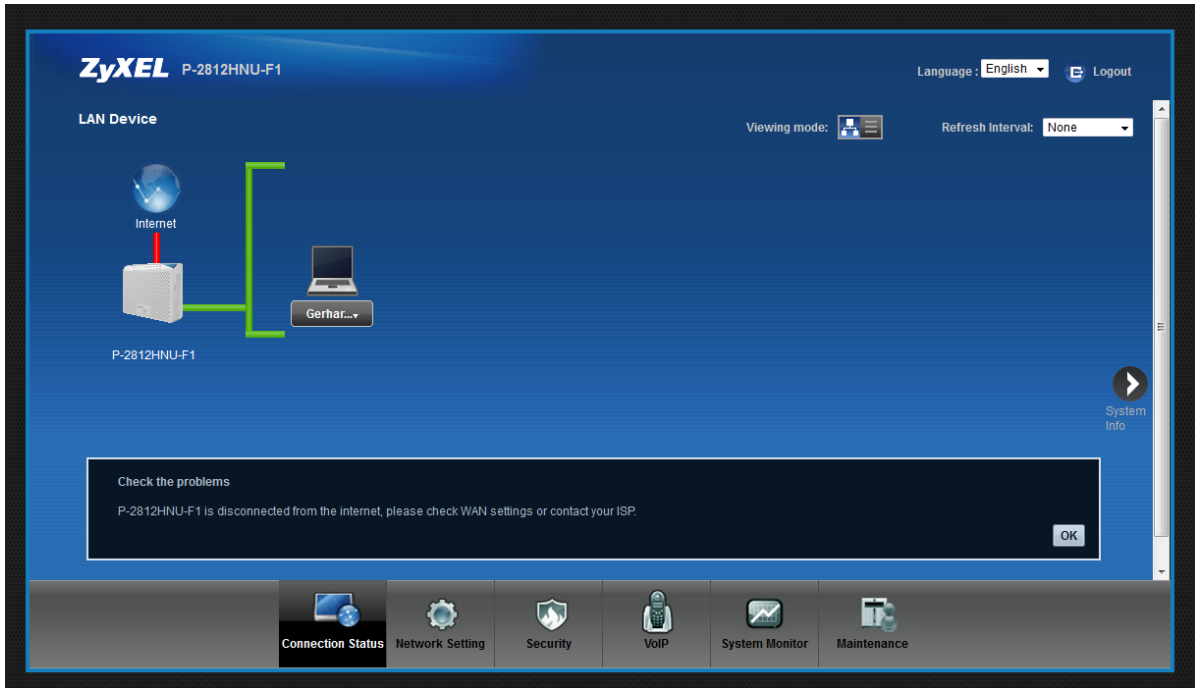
ZyXEL P-2812HNU-F1

Language : English

Logout

LAN Device

Viewing mode:

Refresh Interval: None

Internet

Gerhar...

P-2812HNU-F1

System Info

Check the problems

P-2812HNU-F1 is disconnected from the internet, please check WAN settings or contact your ISP.

OK

Connection Status

Network Setting

Security

VoIP

System Monitor

Maintenance